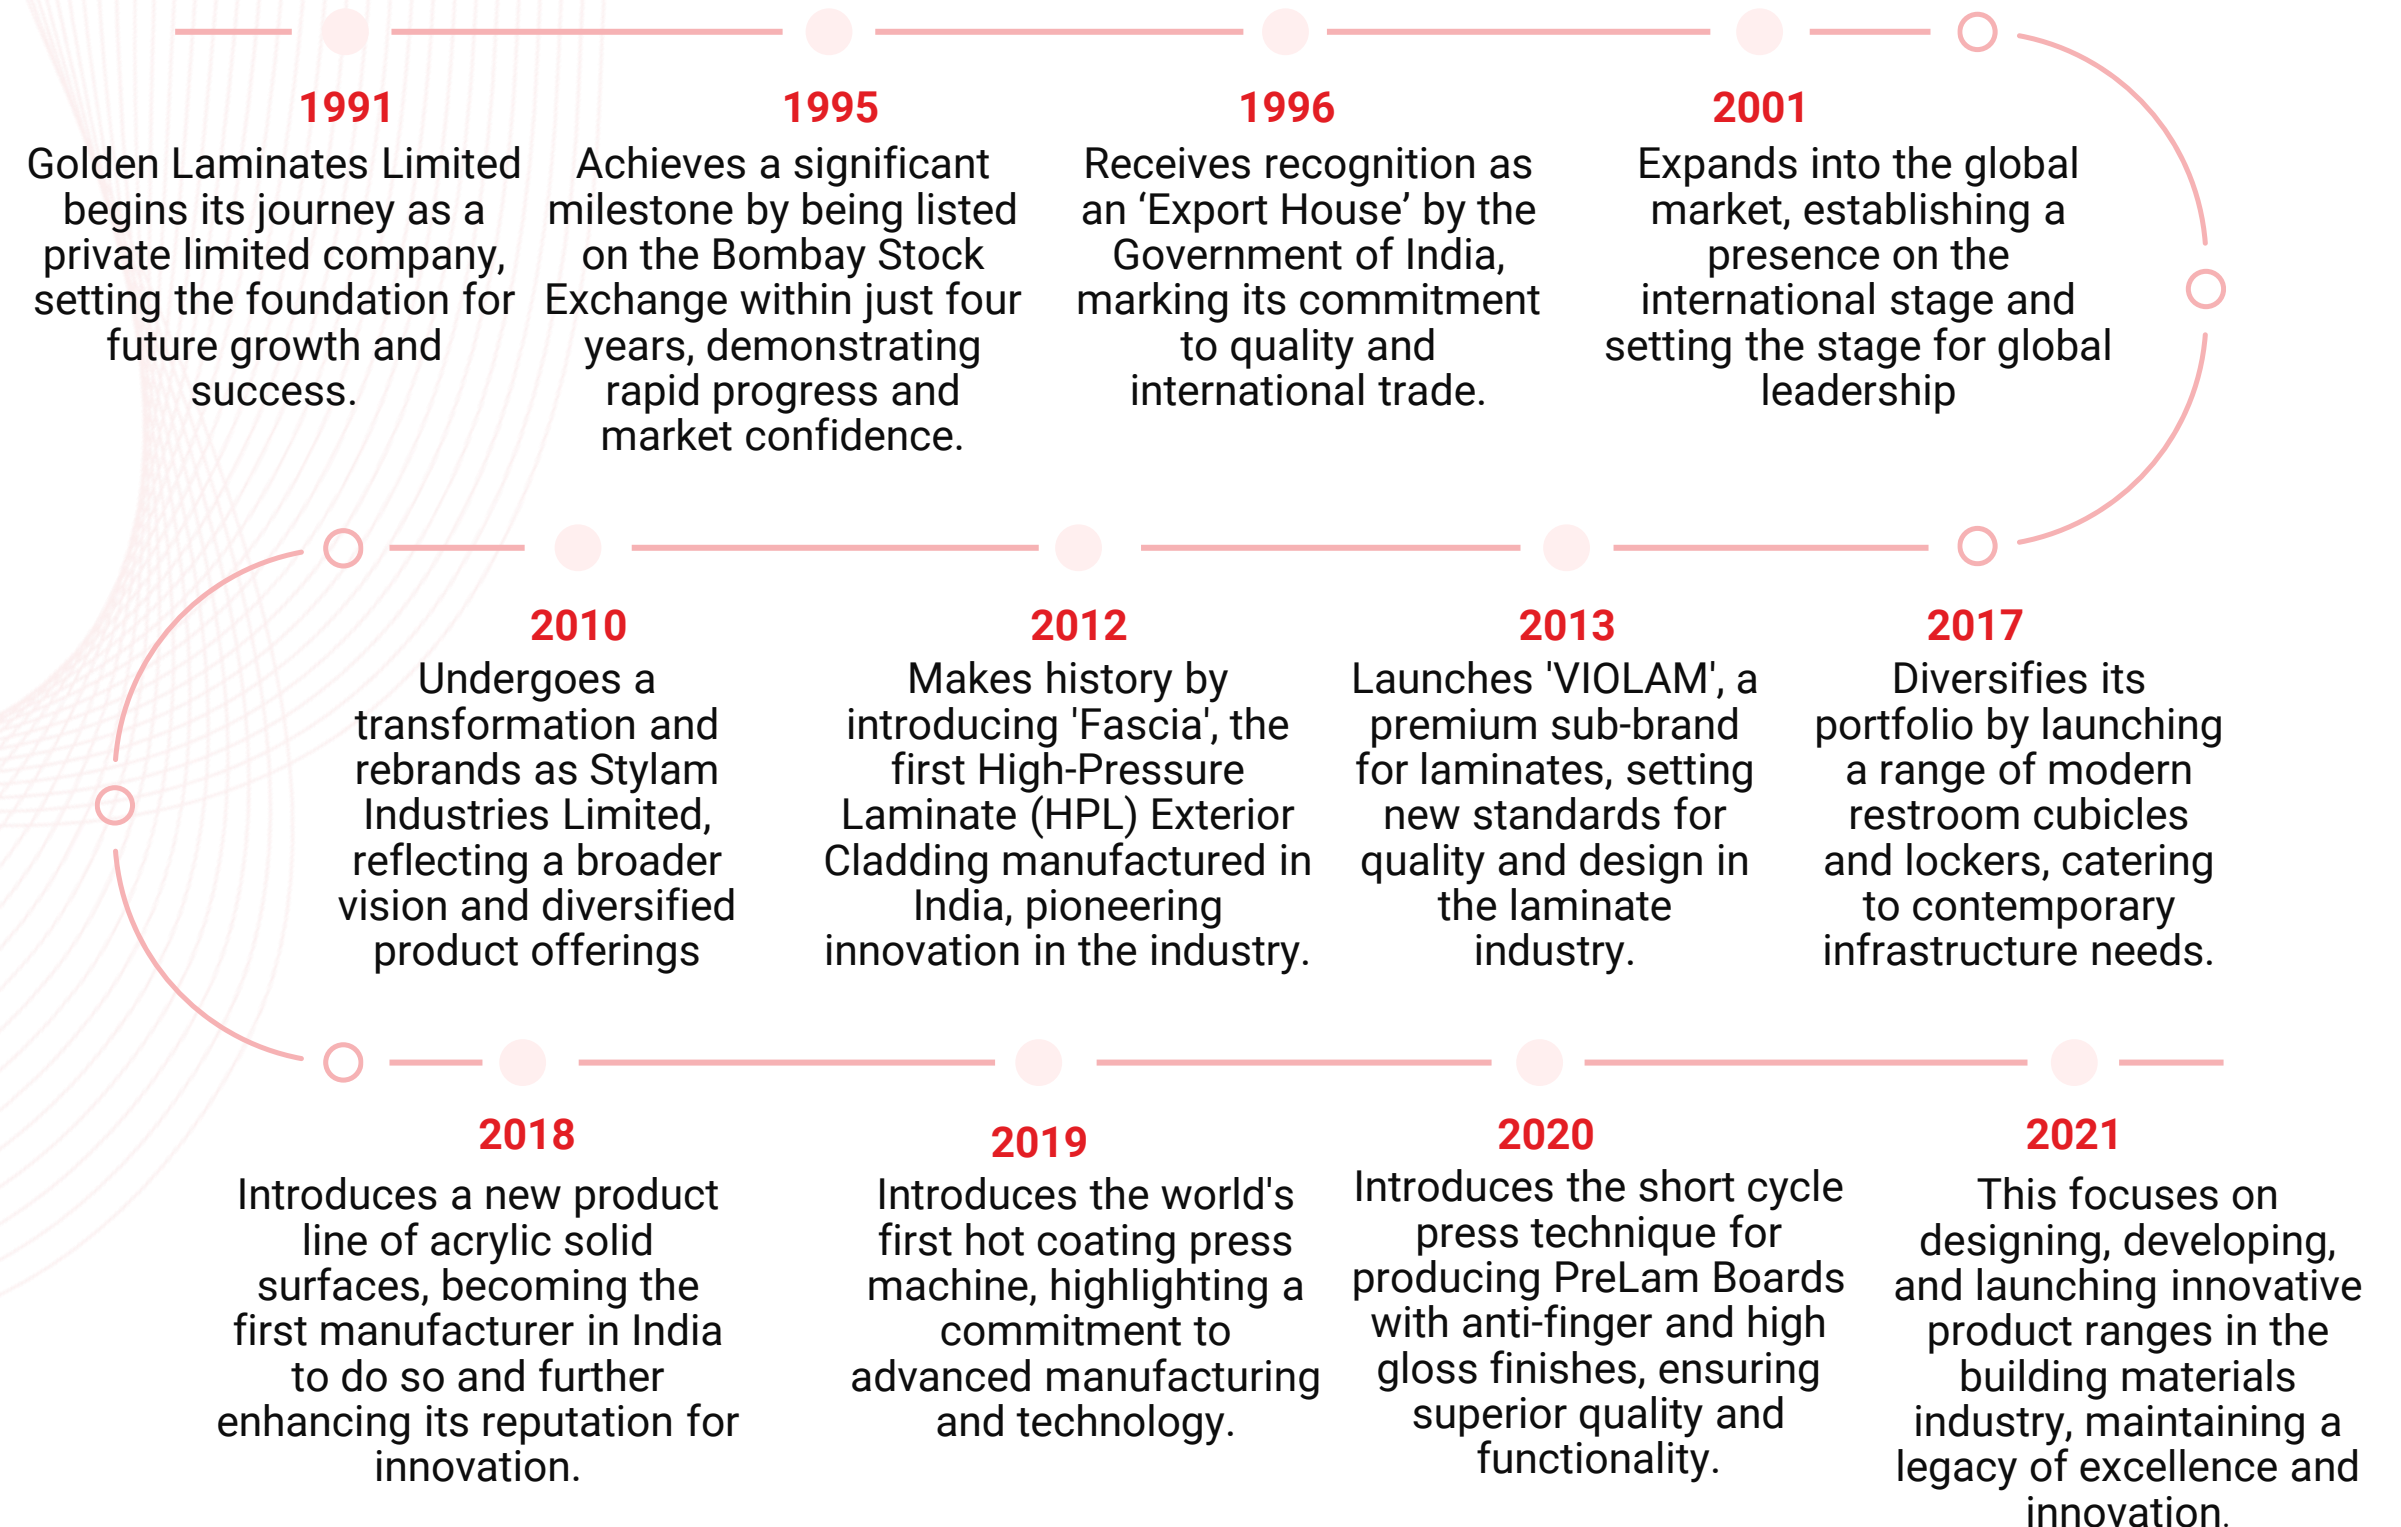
1991
Golden Laminates Limited begins its journey as a private limited company, setting the foundation for future growth and success.

1995
Achieves a significant milestone by being listed on the Bombay Stock Exchange within just four years, demonstrating rapid progress and market confidence.

1996
Receives recognition as an ‘Export House’ by the Government of India, marking its commitment to quality and international trade.

2001
Expands into the global market, establishing a presence on the international stage and setting the stage for global leadership

2010
Undergoes a transformation and rebrands as Stylam Industries Limited, reflecting a broader vision and diversified product offerings

2012
Makes history by introducing 'Fascia', the first High-Pressure Laminate (HPL) Exterior Cladding manufactured in India, pioneering innovation in the industry.

2013
Launches 'VIOLAM', a premium sub-brand for laminates, setting new standards for quality and design in the laminate industry.

2017
Diversifies its portfolio by launching a range of modern restroom cubicles and lockers, catering to contemporary infrastructure needs.

2018
Introduces a new product line of acrylic solid surfaces, becoming the first manufacturer in India to do so and further enhancing its reputation for innovation.

2019
Introduces the world's first hot coating press machine, highlighting a commitment to advanced manufacturing and technology.

2020
Introduces the short cycle press technique for producing PreLam Boards with anti-finger and high gloss finishes, ensuring superior quality and functionality.

2021
This focuses on designing, developing, and launching innovative product ranges in the building materials industry, maintaining a legacy of excellence and innovation.